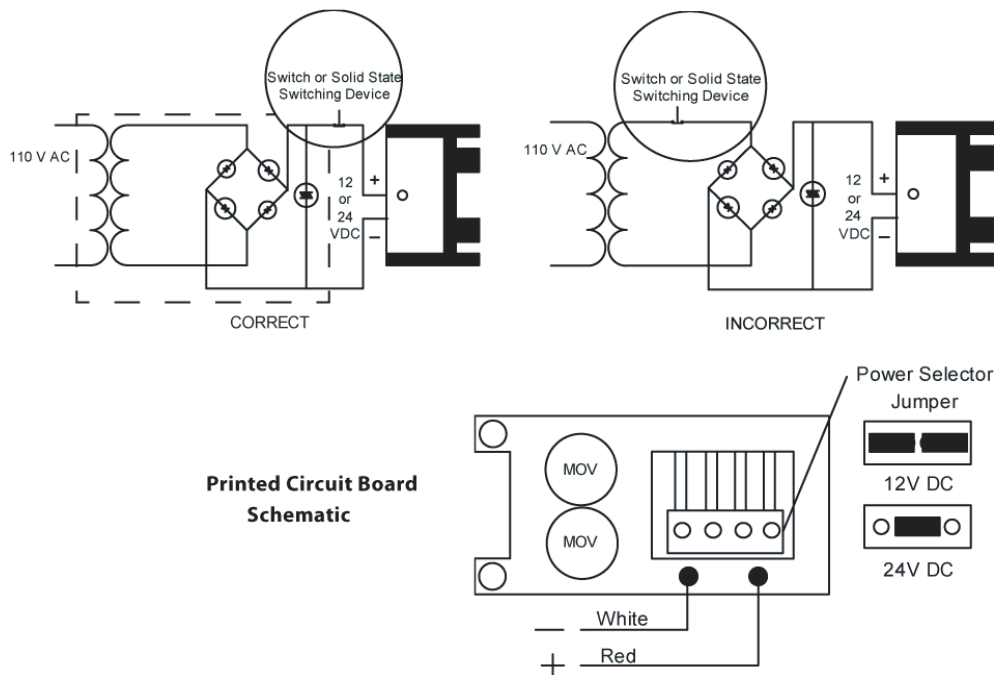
Switch or Solid State Switching Device

110 V AC

12 or 24 VDC

+

−

CORRECT

Switch or Solid State Switching Device

110 V AC

12 or 24 VDC

+

−

INCORRECT

Power Selector Jumper

Printed Circuit Board Schematic

MOV

MOV

12V DC

24V DC

−

White

+

Red